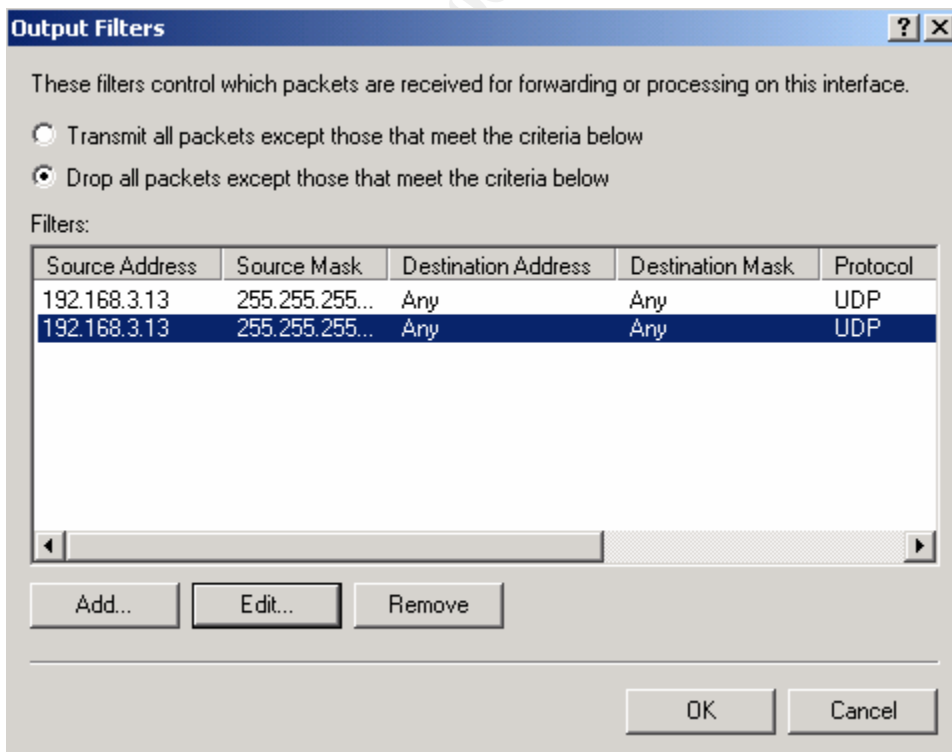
Output Filters

?

X

These filters control which packets are received for forwarding or processing on this interface.

Transmit all packets except those that meet the criteria below

Drop all packets except those that meet the criteria below

Filters:

| Source Address | Source Mask | Destination Address | Destination Mask | Protocol |
|---|---|---|---|---|
| 192.168.3.13 | 255.255.255... | Any | Any | UDP |
| 192.168.3.13 | 255.255.255... | Any | Any | UDP |

Add...

Edit...

Remove

OK

Cancel